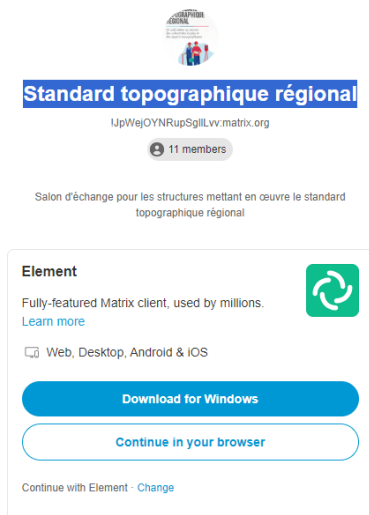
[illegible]

Standard topographique régional

!JpWejOYNRupSgllLvv:matrix.org

11 members

Salon d'échange pour les structures mettant en œuvre le standard topographique régional

Element

Fully-featured Matrix client, used by millions.
Learn more

Web, Desktop, Android & iOS

Download for Windows

Continue in your browser

Continue with Element · Change